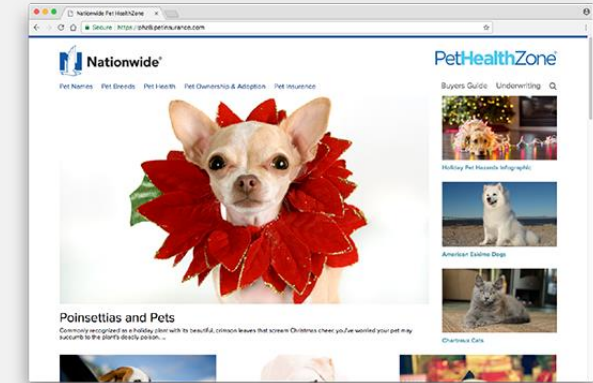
Nationwide Pet HealthZone ×

Secure | https://phz.petinsurance.com

Nationwide®

PetHealthZone®

Pet Names Pet Breeds Pet Health Pet Ownership & Adoption Pet Insurance

Buyers Guide Underwriting

Holiday Pet Hazards Infographic

American Eskimo Dogs

Chartreux Cats

Poinsettias and Pets

Commonly recognized as a holiday plant with its beautiful, crimson leaves that scream Christmas cheer, you've worried your pet may succumb to the plant's deadly poison. ...